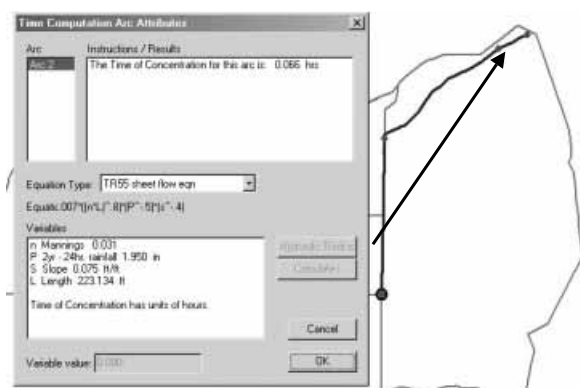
Time Computation Arc Attributes

Arc
Arc 2

Instructions / Results
The Time of Concentration for this arc is: 0.066 hrs

Equation Type: TR55 sheet flow eqn

Equals:.007*((n*L)^.8)/(P^.5)*(s^.4)

Variables
n Mannings 0.031
P 2yr - 24hr. rainfall 1.950 in
S Slope 0.075 ft/ft
L Length 223.134 ft

Time of Concentration has units of hours.

Variable value: 0.000

Hydraulic Radius
Calculate
Cancel
OK